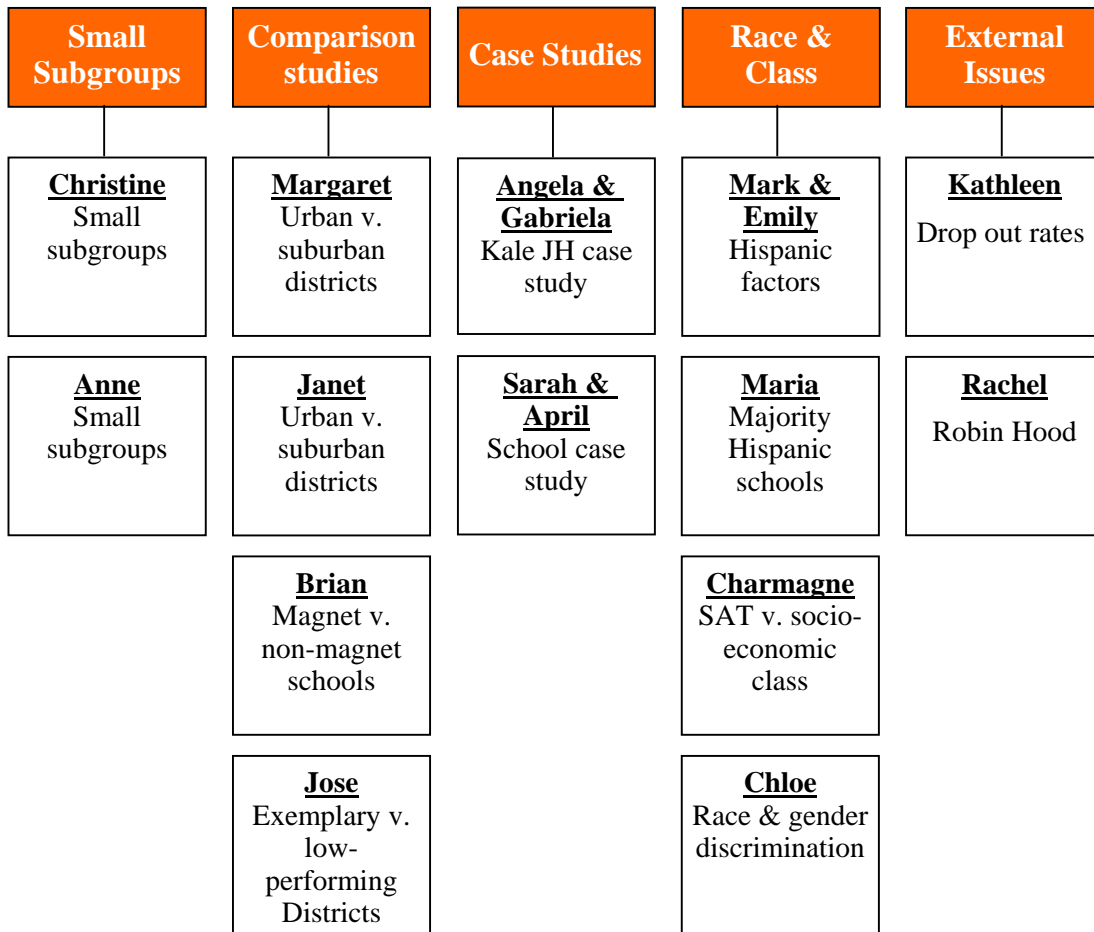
Small Subgroups

Christine
Small subgroups

Anne
Small subgroups

Comparison studies

Margaret
Urban v. suburban districts

Janet
Urban v. suburban districts

Brian
Magnet v. non-magnet schools

Jose
Exemplary v. low-performing Districts

Case Studies

Angela & Gabriela
Kale JH case study

Sarah & April
School case study

Race & Class

Mark & Emily
Hispanic factors

Maria
Majority Hispanic schools

Charmagne
SAT v. socio-economic class

Chloe
Race & gender discrimination

External Issues

Kathleen
Drop out rates

Rachel
Robin Hood